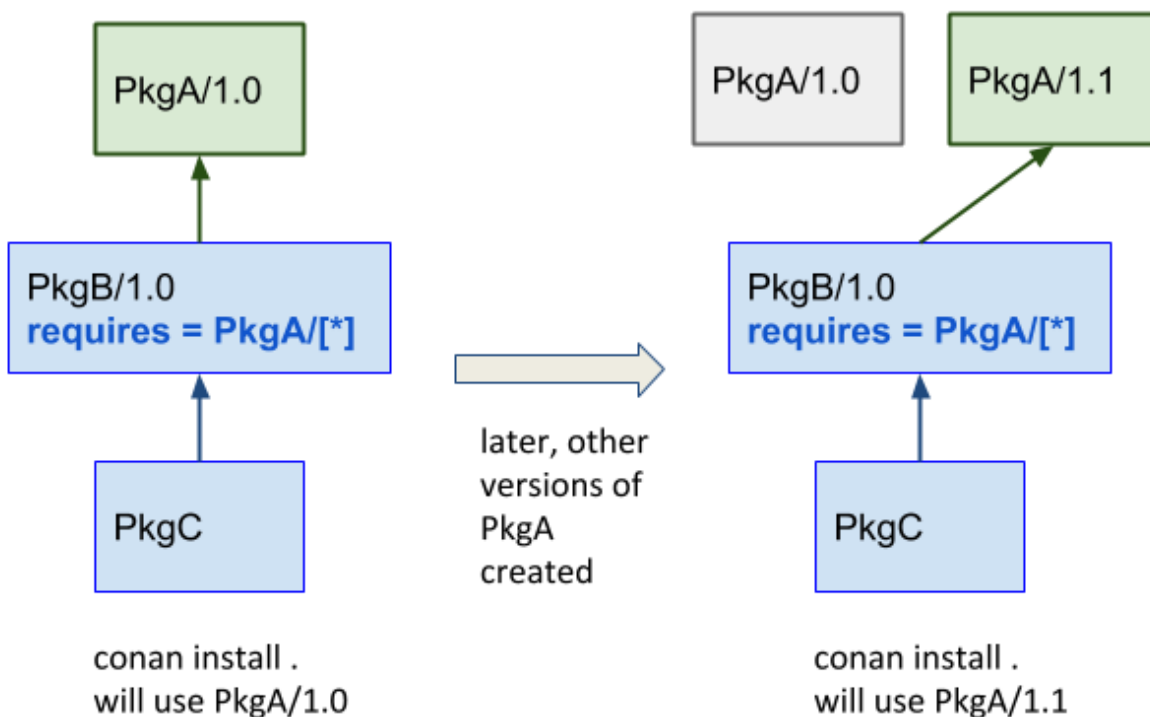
PkgA/1.0

PkgB/1.0
requires = PkgA/[*]

PkgC

conan install .
will use PkgA/1.0

later, other versions of PkgA created

PkgA/1.0

PkgA/1.1

PkgB/1.0
requires = PkgA/[*]

PkgC

conan install .
will use PkgA/1.1